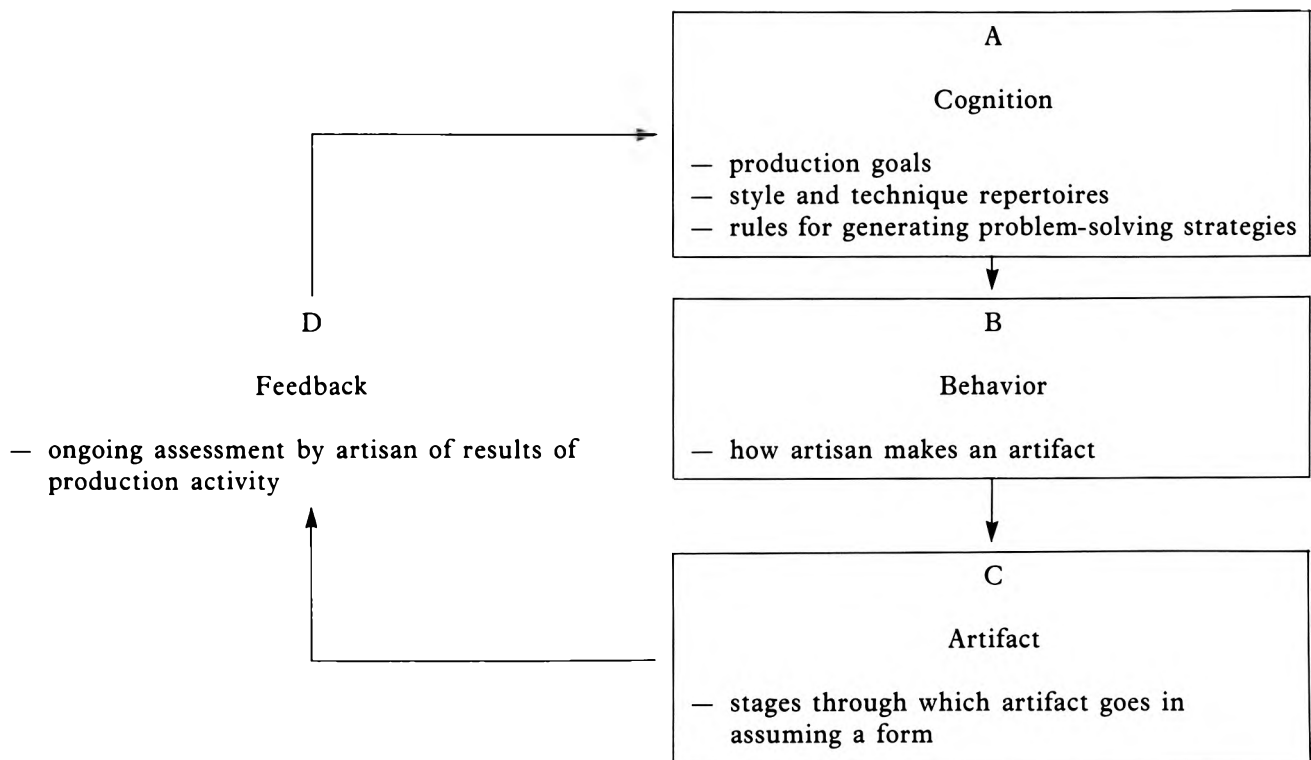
A

Cognition

— production goals
— style and technique repertoires
— rules for generating problem-solving strategies

B

Behavior

— how artisan makes an artifact

C

Artifact

— stages through which artifact goes in assuming a form

D

Feedback

— ongoing assessment by artisan of results of production activity